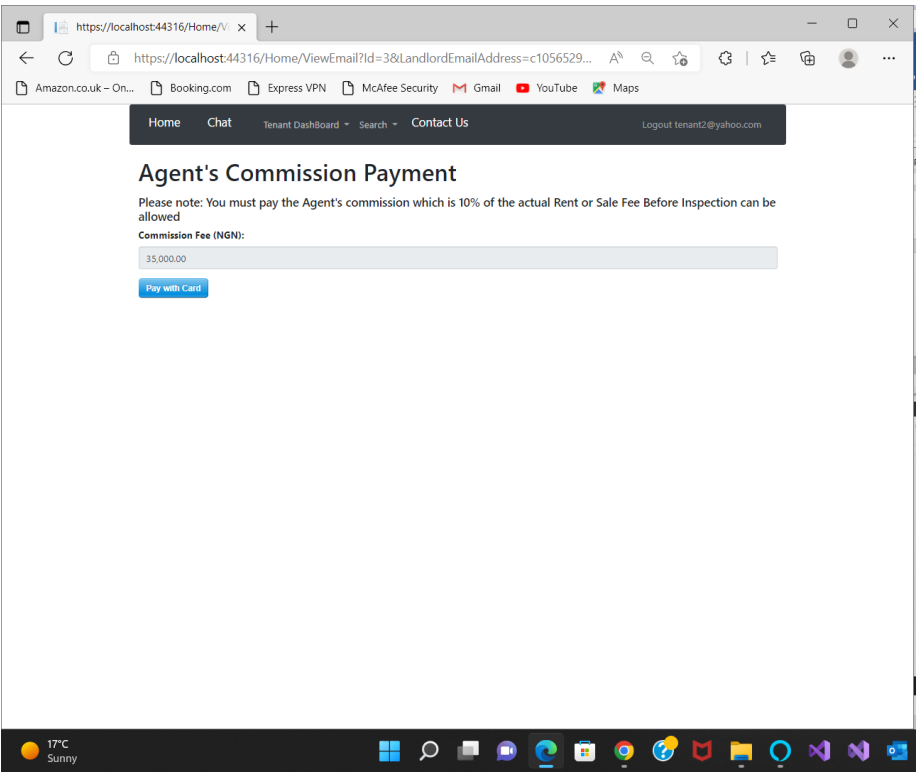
https://localhost:44316/Home/V

https://localhost:44316/Home/ViewEmail?Id=3&LandlordEmailAddress=c1056529...

Amazon.co.uk – On... Booking.com Express VPN McAfee Security Gmail YouTube Maps

Home Chat Tenant DashBoard Search Contact Us Logout tenant2@yahoo.com

Agent's Commission Payment

Please note: You must pay the Agent's commission which is 10% of the actual Rent or Sale Fee Before Inspection can be allowed

Commission Fee (NGN):

35,000.00

Pay with Card

17°C
Sunny